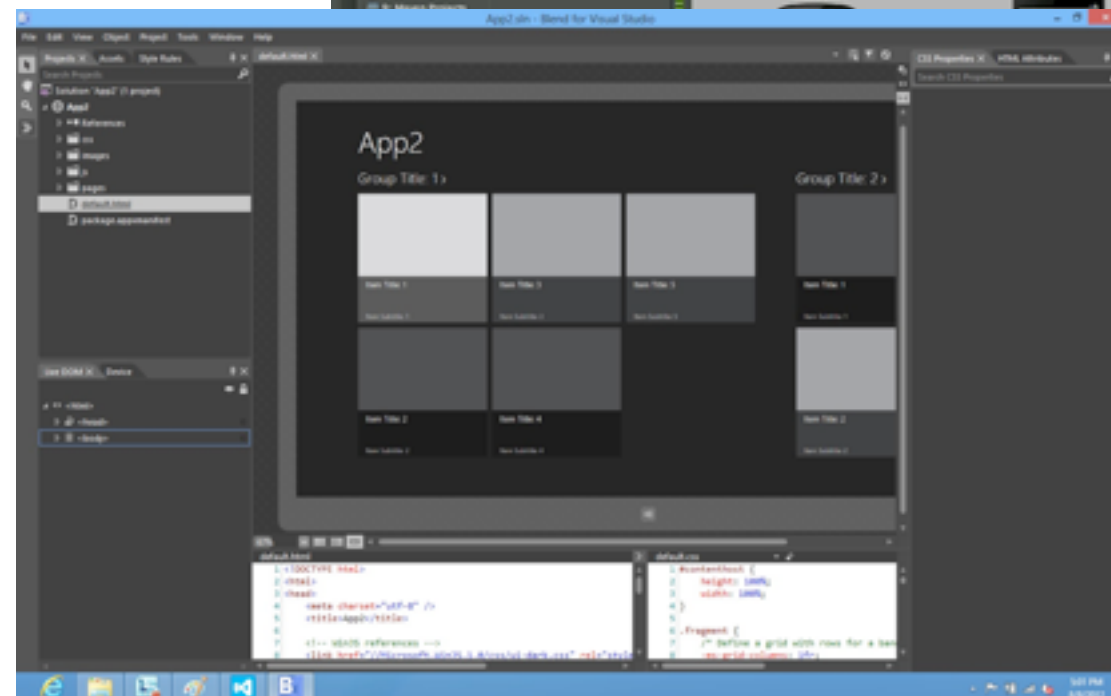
App2.sln - Blend for Visual Studio

File Edit View Object Project Tools Window Help

Projects × Assets Style Rules

Search Projects

Solution 'App2' (1 project)

App2

References

css

images

js

pages

default.html

package.appxmanifest

default.html ×

App2

Group Title: 1 ›

Group Title: 2 ›

Item Title: 1

Item Title: 3

Item Title: 3

Item Title: 1

Item Subtitle: 1

Item Subtitle: 3

Item Subtitle: 3

Item Subtitle: 1

Item Title: 2

Item Title: 4

Item Title: 2

Item Subtitle: 2

Item Subtitle: 4

Item Subtitle: 2

Live DOM × Device

<html>

<head>

<body>

CSS Properties × HTML Attributes

Search CSS Properties

default.html

1 <!DOCTYPE html>
2 <html>
3 <head>
4 <meta charset="utf-8" />
5 <title>App2</title>
6
7 <!-- WinJS references -->
8 <link href="//Microsoft.WinJS.1.0/css/ui-dark.css" rel="stylesheet"

default.css

1 #contenthost {
2 height: 100%;
3 width: 100%;
4 }
5
6 .fragment {
7 /* Define a grid with rows for a ban
8 -ms-grid-columns: 1fr;

5:01 PM